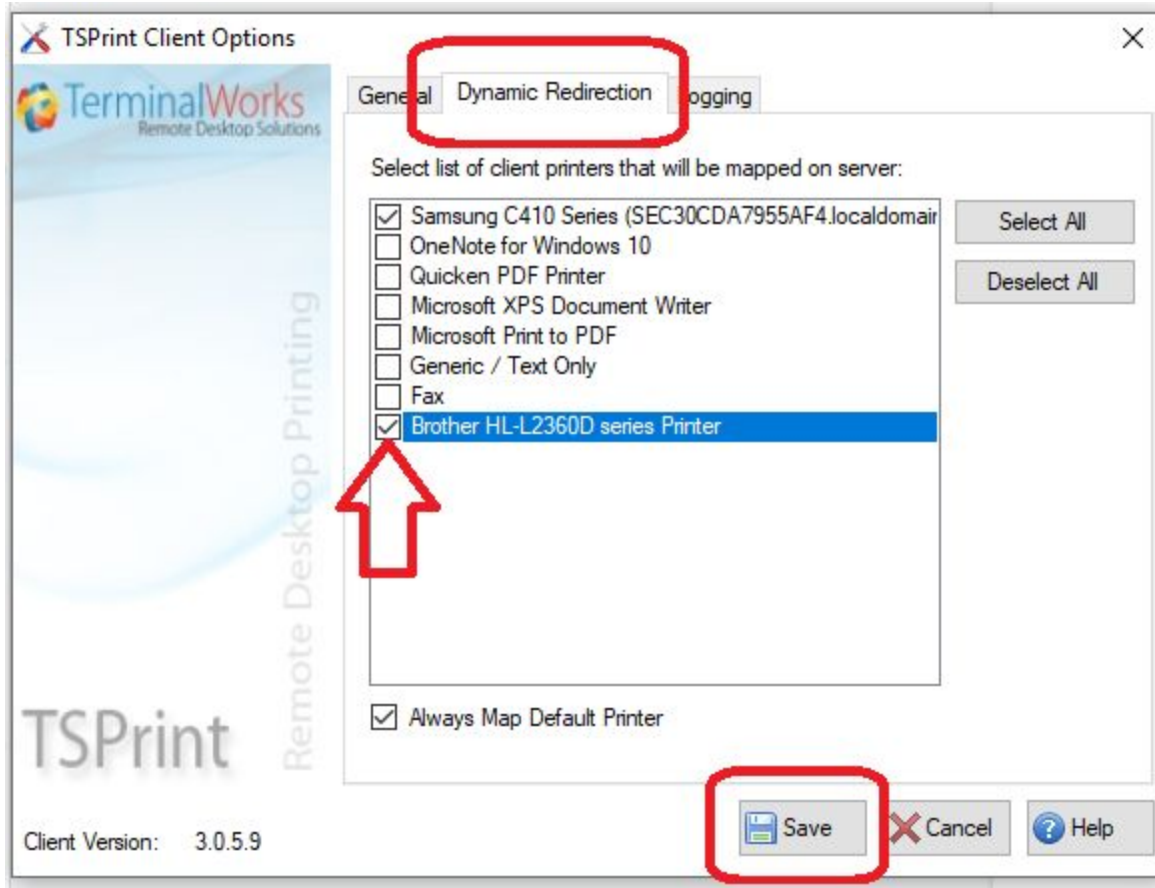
TSPrint Client Options

×

TerminalWorks
Remote Desktop Solutions

Gene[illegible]al

Dynamic Redirection

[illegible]ogging

Select list of client printers that will be mapped on server:

☑ Samsung C410 Series (SEC30CDA7955AF4.localdomai
☐ OneNote for Windows 10
☐ Quicken PDF Printer
☐ Microsoft XPS Document Writer
☐ Microsoft Print to PDF
☐ Generic / Text Only
☐ Fax
☑ Brother HL-L2360D series Printer

Select All

Deselect All

Remote Desktop Printing

TSPrint

☑ Always Map Default Printer

Client Version: 3.0.5.9

Save

Cancel

Help